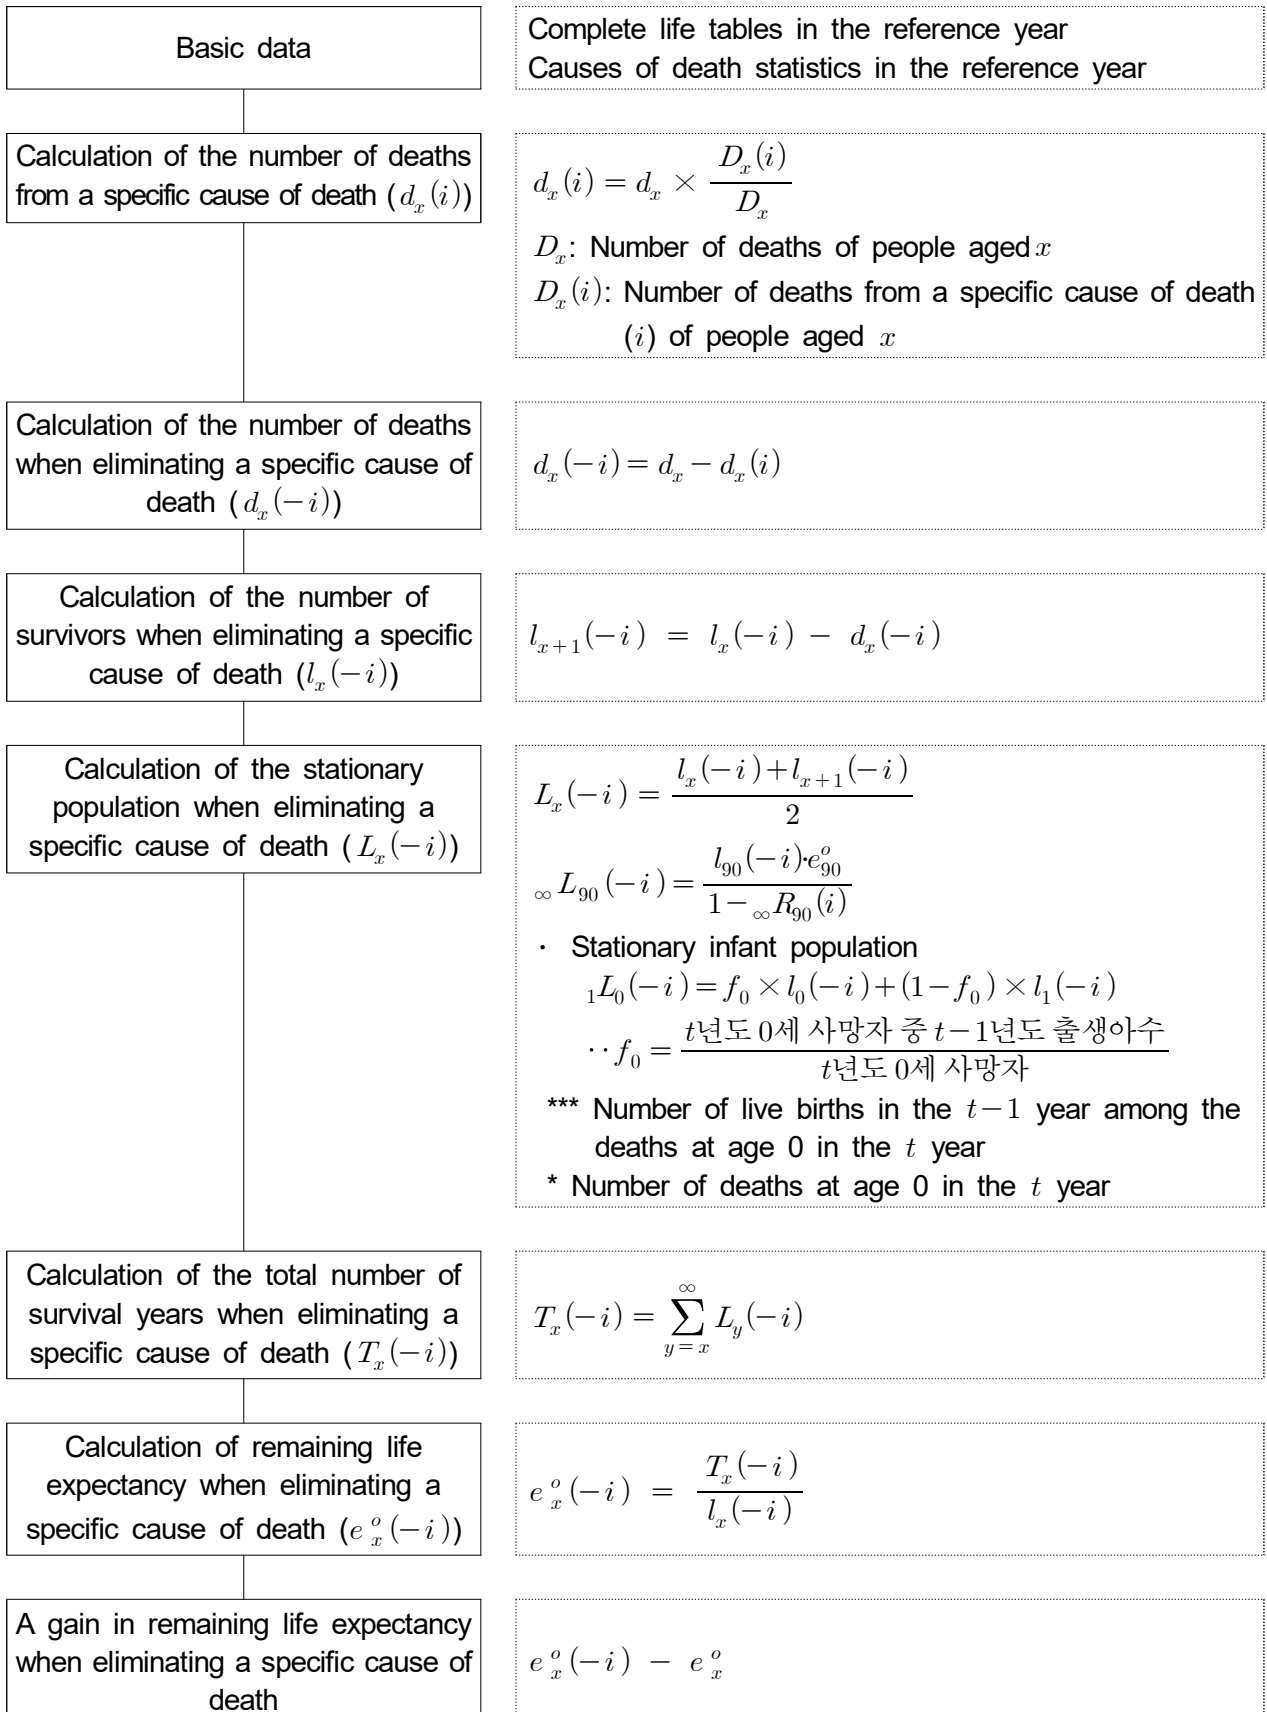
Basic data

Complete life tables in the reference year
Causes of death statistics in the reference year

Calculation of the number of deaths from a specific cause of death ($d_x(i)$)

$d_x(i) = d_x \times \frac{D_x(i)}{D_x}$

$D_x$: Number of deaths of people aged $x$

$D_x(i)$: Number of deaths from a specific cause of death ($i$) of people aged $x$

Calculation of the number of deaths when eliminating a specific cause of death ($d_x(-i)$)

$d_x(-i) = d_x - d_x(i)$

Calculation of the number of survivors when eliminating a specific cause of death ($l_x(-i)$)

$l_{x+1}(-i) = l_x(-i) - d_x(-i)$

Calculation of the stationary population when eliminating a specific cause of death ($L_x(-i)$)

$L_x(-i) = \frac{l_x(-i) + l_{x+1}(-i)}{2}$

${}_\infty L_{90}(-i) = \frac{l_{90}(-i) \cdot e_{90}^o}{1 - {}_\infty R_{90}(i)}$

· Stationary infant population

${}_1L_0(-i) = f_0 \times l_0(-i) + (1 - f_0) \times l_1(-i)$

$\cdot \cdot f_0 = \frac{t\text{년도 0세 사망자 중 } t-1\text{년도 출생아수}}{t\text{년도 0세 사망자}}$

*** Number of live births in the $t-1$ year among the deaths at age 0 in the $t$ year

* Number of deaths at age 0 in the $t$ year

Calculation of the total number of survival years when eliminating a specific cause of death ($T_x(-i)$)

$T_x(-i) = \sum_{y=x}^{\infty} L_y(-i)$

Calculation of remaining life expectancy when eliminating a specific cause of death ($e_x^o(-i)$)

$e_x^o(-i) = \frac{T_x(-i)}{l_x(-i)}$

A gain in remaining life expectancy when eliminating a specific cause of death

$e_x^o(-i) - e_x^o$